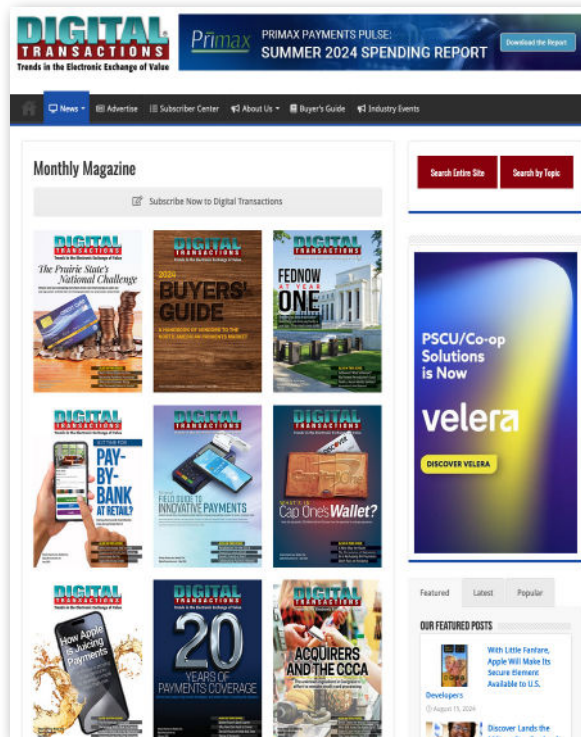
DIGITAL TRANSACTIONS
Trends in the Electronic Exchange of Value

Primax PRIMAX PAYMENTS PULSE: SUMMER 2024 SPENDING REPORT Download the Report

News Advertise Subscriber Center About Us Buyer's Guide Industry Events

Monthly Magazine

Subscribe Now to Digital Transactions

DIGITAL TRANSACTIONS
The Prairie State's National Challenge

DIGITAL TRANSACTIONS
2024 BUYERS' GUIDE

DIGITAL TRANSACTIONS
FEDNOW AT YEAR ONE

DIGITAL TRANSACTIONS
PAY-BY-BANK AT RETAIL?

DIGITAL TRANSACTIONS
FIELD GUIDE TO INNOVATIVE PAYMENTS

DIGITAL TRANSACTIONS
What Is Cap One's Wallet?

DIGITAL TRANSACTIONS
How Apple Is Juicing Payments

DIGITAL TRANSACTIONS
20 YEARS OF PAYMENTS COVERAGE

DIGITAL TRANSACTIONS
ACQUIRERS AND THE CCCA

Search Entire Site Search by Topic

PSCU/Co-op Solutions is Now velera
DISCOVER VELERA

Featured Latest Popular

OUR FEATURED POSTS

With Little Fanfare, Apple Will Make Its Secure Element Available to U.S. Developers
August 15, 2024

Discover Lands the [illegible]